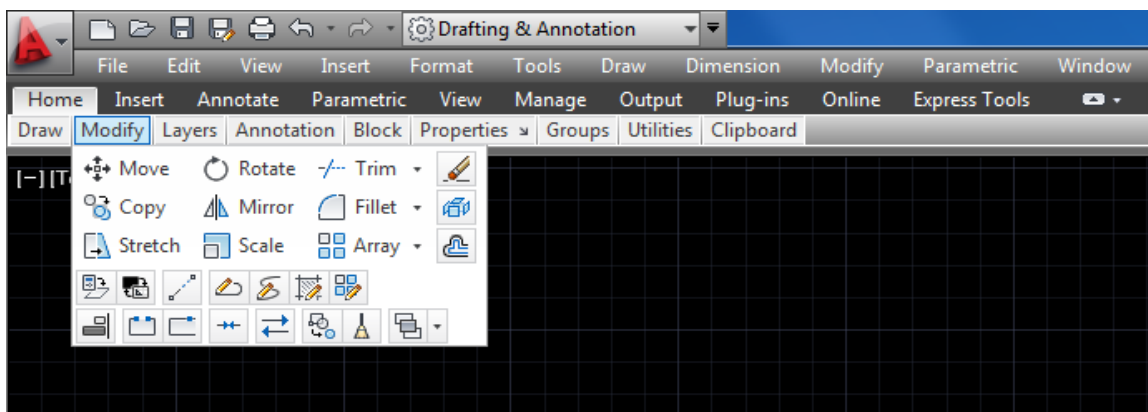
Drafting & Annotation

File Edit View Insert Format Tools Draw Dimension Modify Parametric Window

Home Insert Annotate Parametric View Manage Output Plug-ins Online Express Tools

Draw Modify Layers Annotation Block Properties Groups Utilities Clipboard

[–] [T

Move Rotate Trim

Copy Mirror Fillet

Stretch Scale Array